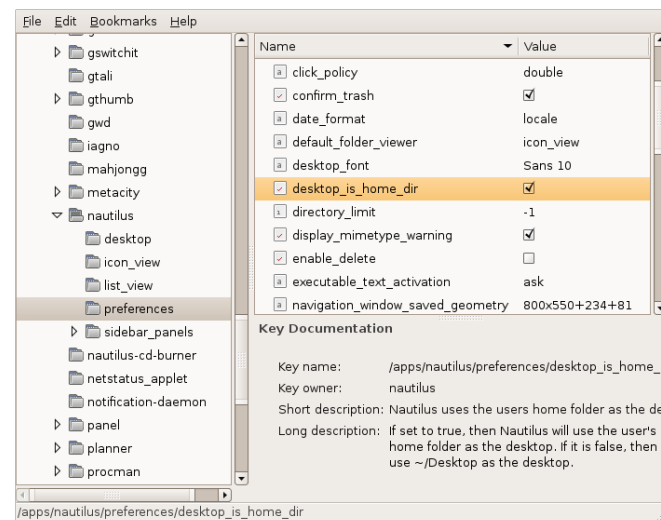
File Edit Bookmarks Help

gswitchit
gtali
gthumb
gwd
iagno
mahjongg
metacity
nautilus
desktop
icon_view
list_view
preferences
sidebar_panels
nautilus-cd-burner
netstatus_applet
notification-daemon
panel
planner
procman

| Name | Value |
|---|---|
| click_policy | double |
| confirm_trash | ☑ |
| date_format | locale |
| default_folder_viewer | icon_view |
| desktop_font | Sans 10 |
| desktop_is_home_dir | ☑ |
| directory_limit | -1 |
| display_mimetype_warning | ☑ |
| enable_delete | ☐ |
| executable_text_activation | ask |
| navigation_window_saved_geometry | 800x550+234+81 |

Key Documentation

Key name: /apps/nautilus/preferences/desktop_is_home_

Key owner: nautilus

Short description: Nautilus uses the users home folder as the de

Long description: If set to true, then Nautilus will use the user's home folder as the desktop. If it is false, then use ~/Desktop as the desktop.

/apps/nautilus/preferences/desktop_is_home_dir